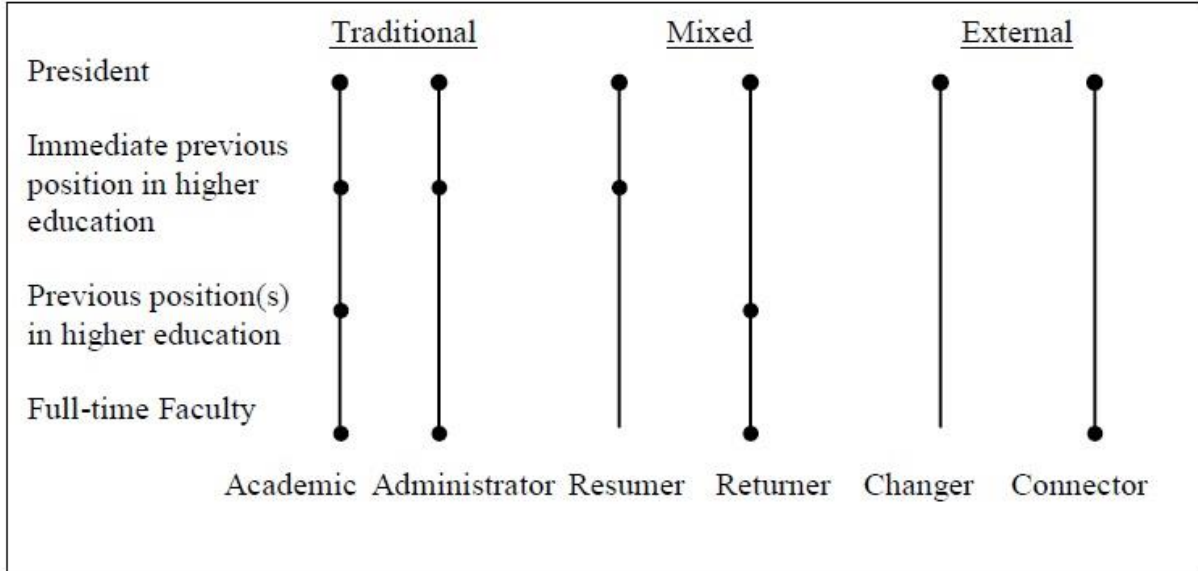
Traditional

Mixed

External

President

Immediate previous position in higher education

Previous position(s) in higher education

Full-time Faculty

Academic

Administrator

Resumer

Returner

Changer

Connector